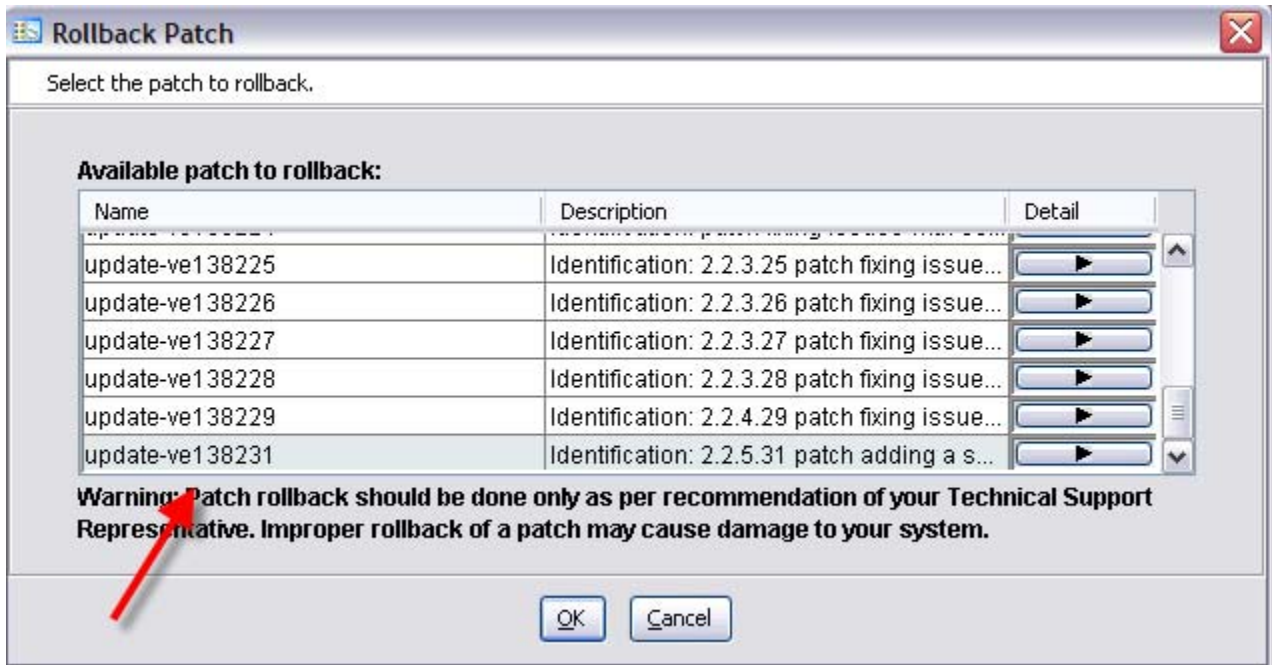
Rollback Patch

Select the patch to rollback.

Available patch to rollback:

| Name | Description | Detail |
|---|---|---|
| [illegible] | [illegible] | |
| update-ve138225 | Identification: 2.2.3.25 patch fixing issue... | ► |
| update-ve138226 | Identification: 2.2.3.26 patch fixing issue... | ► |
| update-ve138227 | Identification: 2.2.3.27 patch fixing issue... | ► |
| update-ve138228 | Identification: 2.2.3.28 patch fixing issue... | ► |
| update-ve138229 | Identification: 2.2.4.29 patch fixing issue... | ► |
| update-ve138231 | Identification: 2.2.5.31 patch adding a s... | ► |

Warning: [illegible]atch rollback should be done only as per recommendation of your Technical Support Repres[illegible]ative. Improper rollback of a patch may cause damage to your system.

OK Cancel